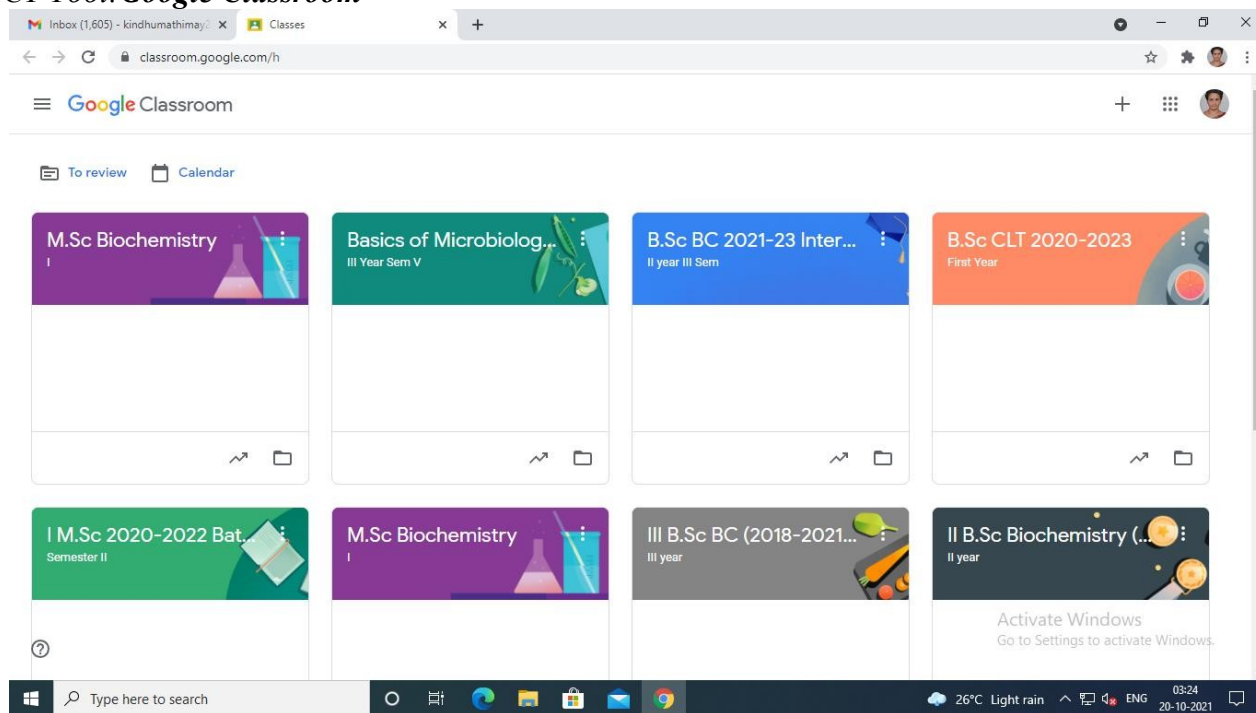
ICT Tool: Google Classroom

Inbox (1,605) - kindhumathimay
Classes
classroom.google.com/h

Google Classroom

To review
Calendar

M.Sc Biochemistry
I

Basics of Microbiolog...
III Year Sem V

B.Sc BC 2021-23 Inter...
II year III Sem

B.Sc CLT 2020-2023
First Year

I M.Sc 2020-2022 Bat...
Semester II

M.Sc Biochemistry
I

III B.Sc BC (2018-2021...
III year

II B.Sc Biochemistry (...
II year

Activate Windows
Go to Settings to activate Windows.

Type here to search
26°C Light rain
ENG
03:24
20-10-2021